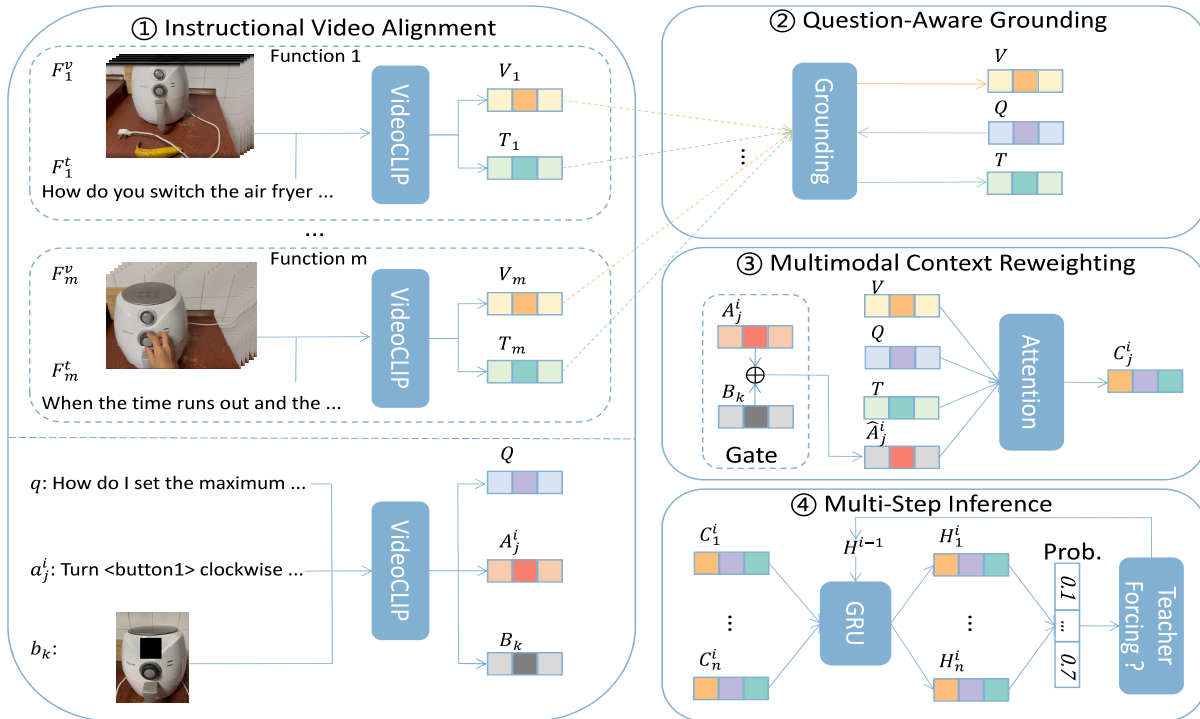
① Instructional Video Alignment

$F_1^v$

Function 1

$F_1^t$

How do you switch the air fryer ...

VideoCLIP

$V_1$

$T_1$

...

$F_m^v$

Function m

$F_m^t$

When the time runs out and the ...

VideoCLIP

$V_m$

$T_m$

$q$: How do I set the maximum ...

$a_j^i$: Turn <button1> clockwise ...

$b_k$:

VideoCLIP

$Q$

$A_j^i$

$B_k$

② Question-Aware Grounding

⋮

Grounding

$V$

$Q$

$T$

③ Multimodal Context Reweighting

$A_j^i$

$\oplus$

$B_k$

Gate

$V$

$Q$

$T$

$\widehat{A}_j^i$

Attention

$C_j^i$

④ Multi-Step Inference

$C_1^i$

⋮

$C_n^i$

$H^{i-1}$

GRU

$H_1^i$

⋮

$H_n^i$

Prob.

0.1

...

0.7

Teacher Forcing ?